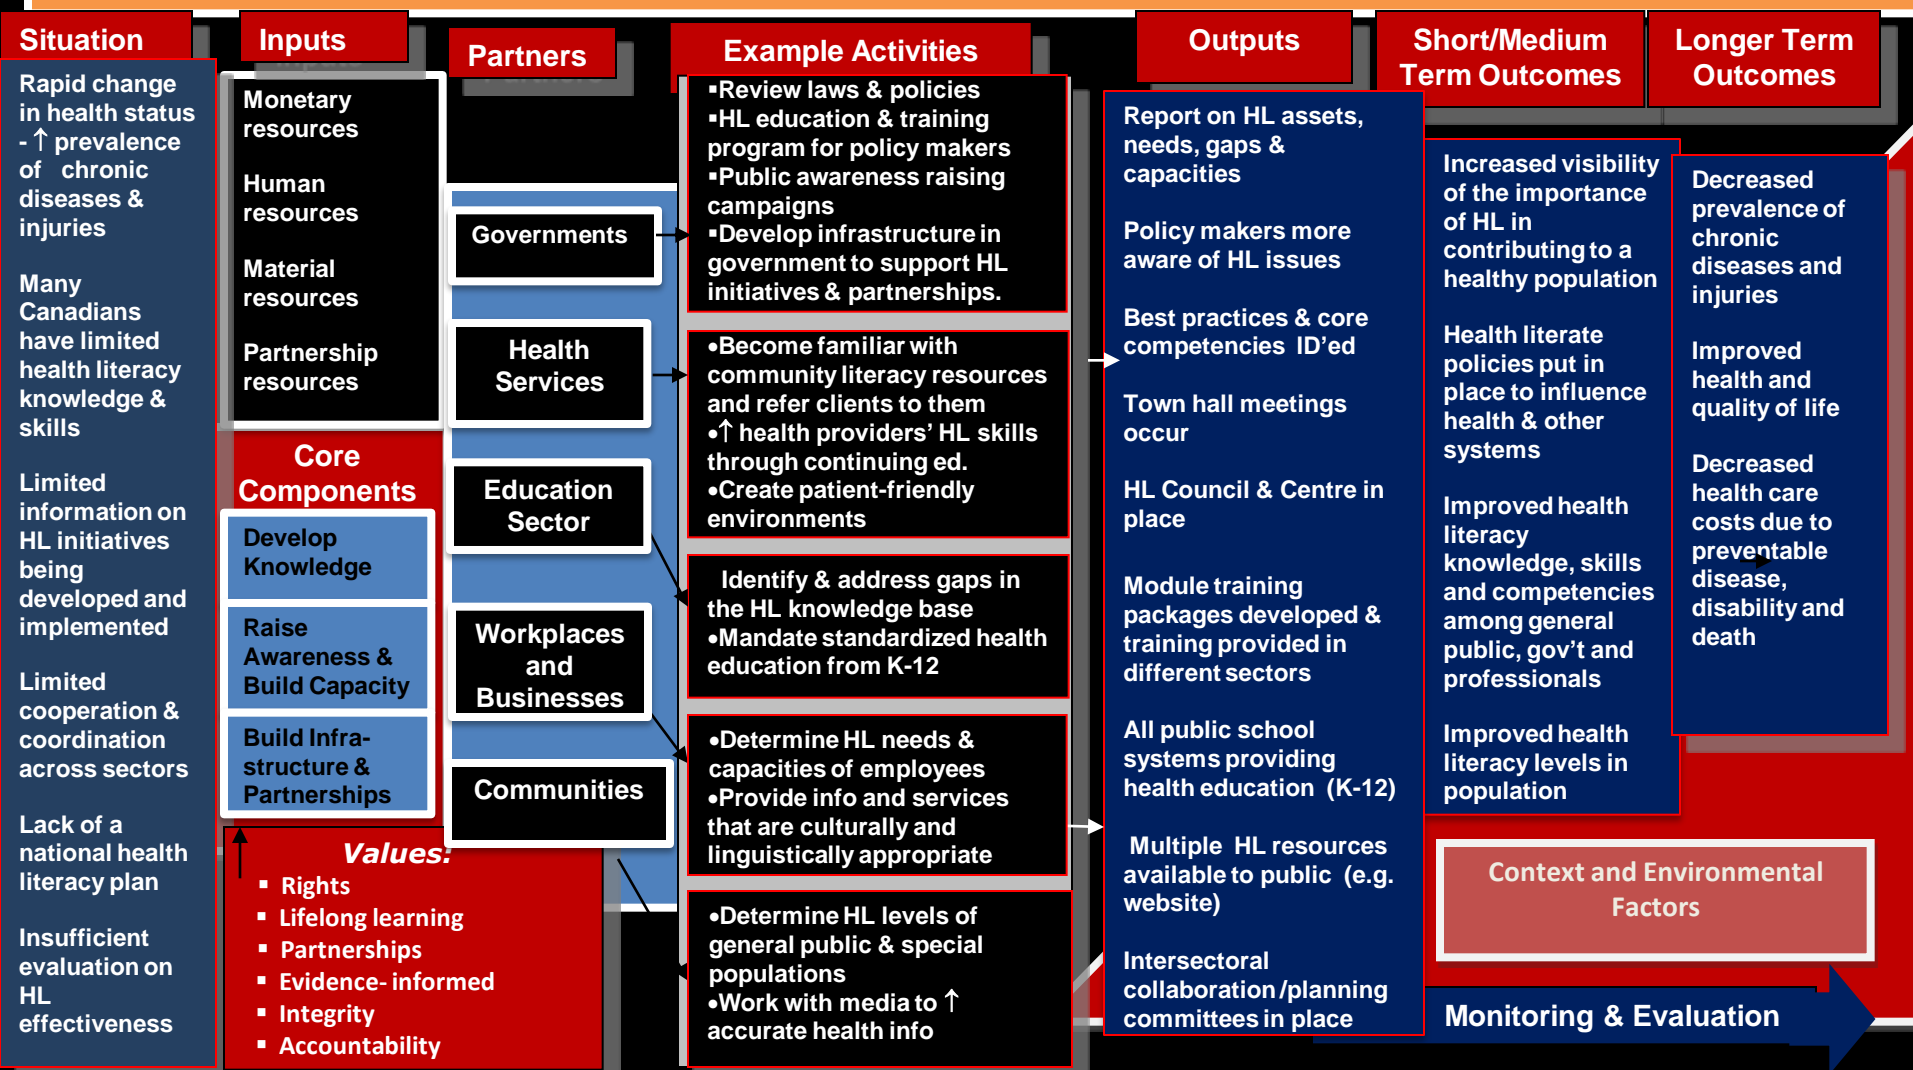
Situation

Rapid change in health status - ↑ prevalence of chronic diseases & injuries

Many Canadians have limited health literacy knowledge & skills

Limited information on HL initiatives being developed and implemented

Limited cooperation & coordination across sectors

Lack of a national health literacy plan

Insufficient evaluation on HL effectiveness

Inputs

Monetary resources

Human resources

Material resources

Partnership resources

Core Components

Develop Knowledge

Raise Awareness & Build Capacity

Build Infra-structure & Partnerships

Values:
- Rights
- Lifelong learning
- Partnerships
- Evidence- informed
- Integrity
- Accountability

Partners

Governments

Health Services

Education Sector

Workplaces and Businesses

Communities

Example Activities

▪Review laws & policies
▪HL education & training program for policy makers
▪Public awareness raising campaigns
▪Develop infrastructure in government to support HL initiatives & partnerships.

•Become familiar with community literacy resources and refer clients to them
•↑ health providers' HL skills through continuing ed.
•Create patient-friendly environments

Identify & address gaps in the HL knowledge base
•Mandate standardized health education from K-12

•Determine HL needs & capacities of employees
•Provide info and services that are culturally and linguistically appropriate

•Determine HL levels of general public & special populations
•Work with media to ↑ accurate health info

Outputs

Report on HL assets, needs, gaps & capacities

Policy makers more aware of HL issues

Best practices & core competencies ID'ed

Town hall meetings occur

HL Council & Centre in place

Module training packages developed & training provided in different sectors

All public school systems providing health education (K-12)

Multiple HL resources available to public (e.g. website)

Intersectoral collaboration/planning committees in place

Short/Medium Term Outcomes

Increased visibility of the importance of HL in contributing to a healthy population

Health literate policies put in place to influence health & other systems

Improved health literacy knowledge, skills and competencies among general public, gov't and professionals

Improved health literacy levels in population

Longer Term Outcomes

Decreased prevalence of chronic diseases and injuries

Improved health and quality of life

Decreased health care costs due to preventable disease, disability and death

Context and Environmental Factors

Monitoring & Evaluation